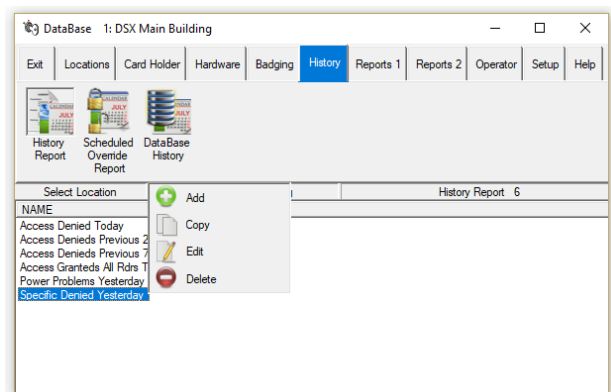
DataBase 1: DSX Main Building

Exit | Locations | Card Holder | Hardware | Badging | History | Reports 1 | Reports 2 | Operator | Setup | Help

History Report
Scheduled Override Report
DataBase History

Select Location
History Report 6

NAME
Access Denied Today
Access Denieds Previous 2
Access Denieds Previous 7
Access Granteds All Rdrs T
Power Problems Yesterday
Specific Denied Yesterday

Add
Copy
Edit
Delete